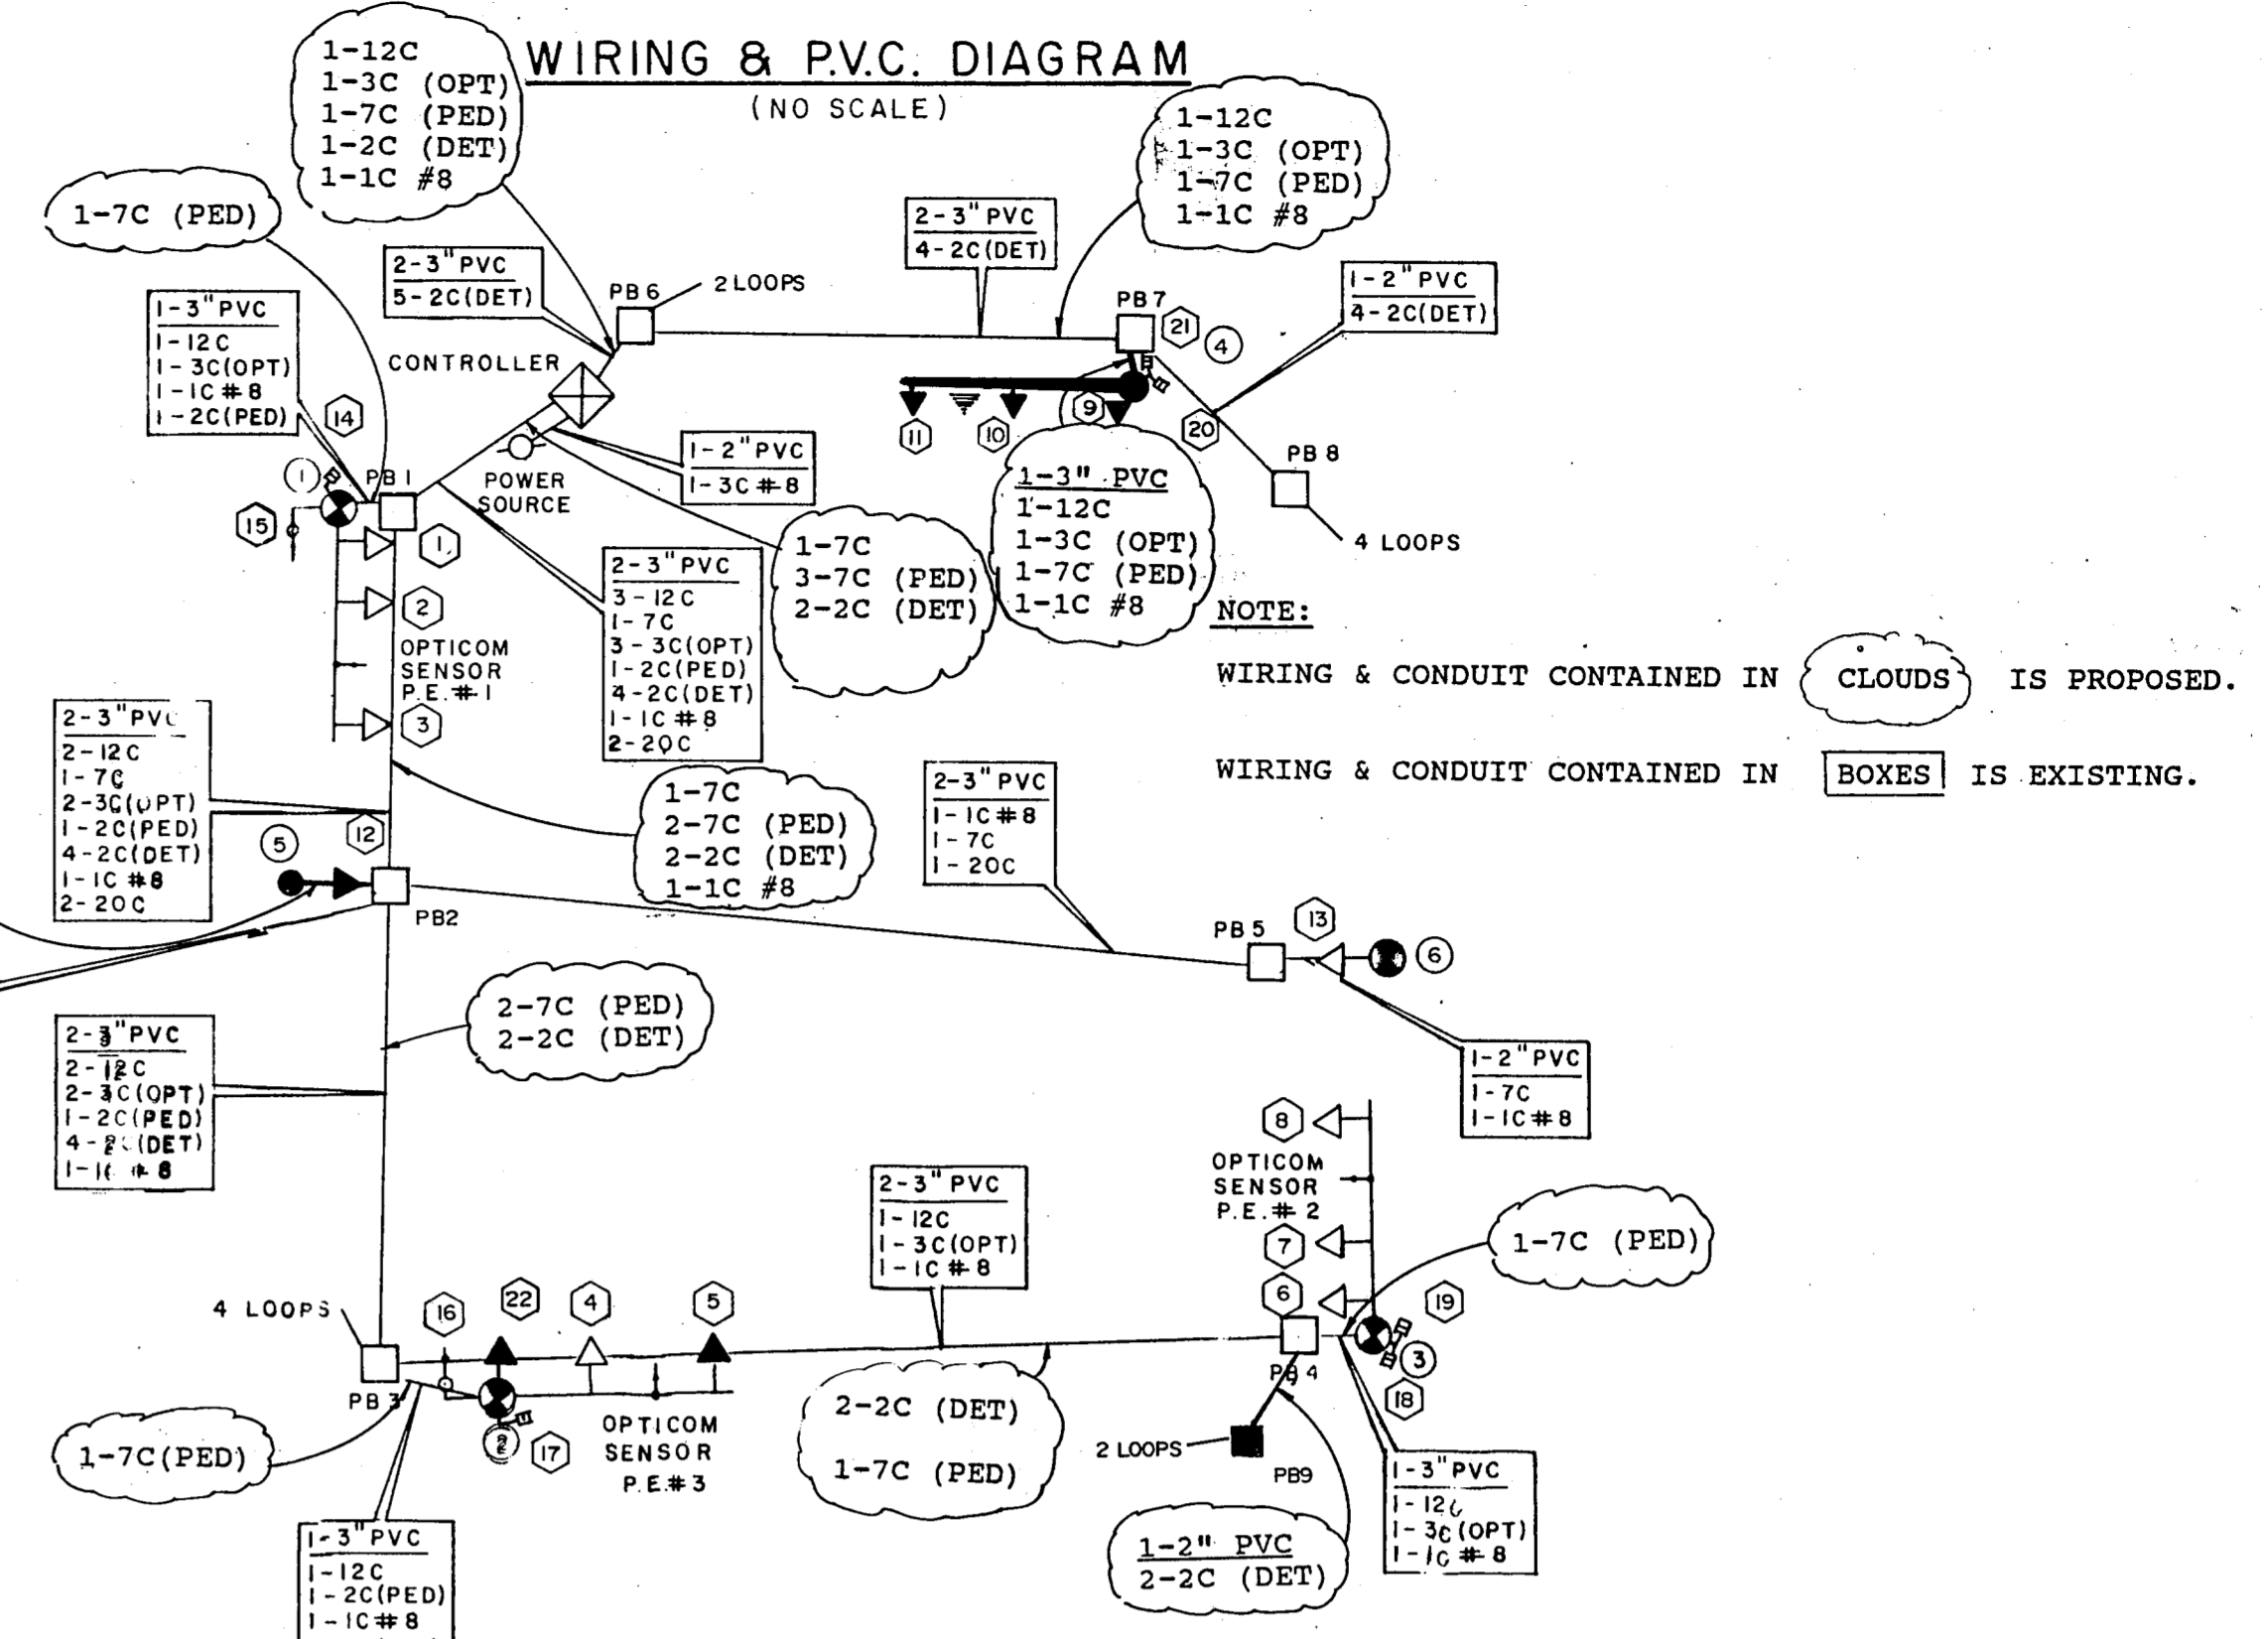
WIRING & P.V.C. DIAGRAM
(NO SCALE)

1-12C
1-3C (OPT)
1-7C (PED)
1-2C (DET)
1-1C #8

1-7C (PED)

2-3" PVC
5-2C(DET)

PB 6
2 LOOPS

2-3" PVC
4-2C(DET)

1-12C
1-3C (OPT)
1-7C (PED)
1-1C #8

PB 7
21
4

1-2" PVC
4-2C(DET)

1-3" PVC
1-12C
1-3C(OPT)
1-1C #8
1-2C(PED)

14

CONTROLLER

9
11
10
20

PB 8
4 LOOPS

1-2" PVC
1-3C #8

POWER SOURCE

1
PB 1
15
1

1-3" PVC
1-12C
1-3C (OPT)
1-7C (PED)
1-1C #8

1-7C
3-7C (PED)
2-2C (DET)

2-3" PVC
3-12C
1-7C
3-3C(OPT)
1-2C(PED)
4-2C(DET)
1-1C #8
2-20C

2
OPTICOM SENSOR P.E. # 1
3

NOTE:
WIRING & CONDUIT CONTAINED IN CLOUDS IS PROPOSED.
WIRING & CONDUIT CONTAINED IN BOXES IS EXISTING.

2-3" PVC
2-12C
1-7C
2-3C(OPT)
1-2C(PED)
4-2C(DET)
1-1C #8
2-20C

1-7C
2-7C (PED)
2-2C (DET)
1-1C #8

2-3" PVC
1-1C #8
1-7C
1-20C

12
5
PB2

PB 5
13
6

2-7C (PED)
2-2C (DET)

2-3"PVC
2-12C
2-3C(OPT)
1-2C(PED)
4-2C(DET)
1-1C #8

1-2" PVC
1-7C
1-1C #8

8
OPTICOM SENSOR P.E. # 2
7
6

1-7C (PED)
19

2-3" PVC
1-12C
1-3C(OPT)
1-1C #8

4 LOOPS
16
22
4
5

PB 3
PB 4
3
18

1-7C(PED)
2
17
OPTICOM SENSOR P.E.# 3

2-2C (DET)
1-7C (PED)

2 LOOPS
PB9

1-3" PVC
1-12C
1-3C(OPT)
1-1C #8

1-2" PVC
2-2C (DET)

1-3" PVC
1-12C
1-2C(PED)
1-1C #8